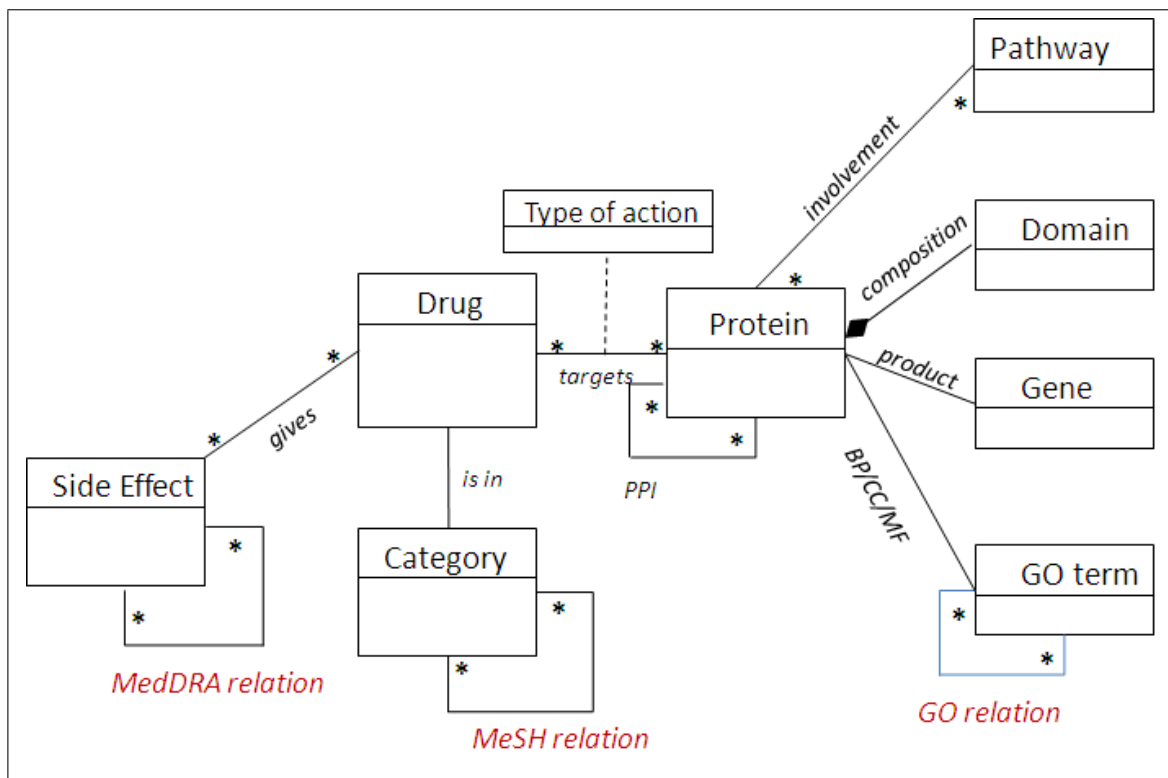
Pathway
*
involvement
Type of action
Domain
composition
*
Drug
Protein
*
*
*
targets
product
Gene
*
*
*
gives
*
BP/CC/MF
Side Effect
is in
PPI
*
Category
GO term
*
*
*
*
*
MedDRA relation
GO relation
MeSH relation